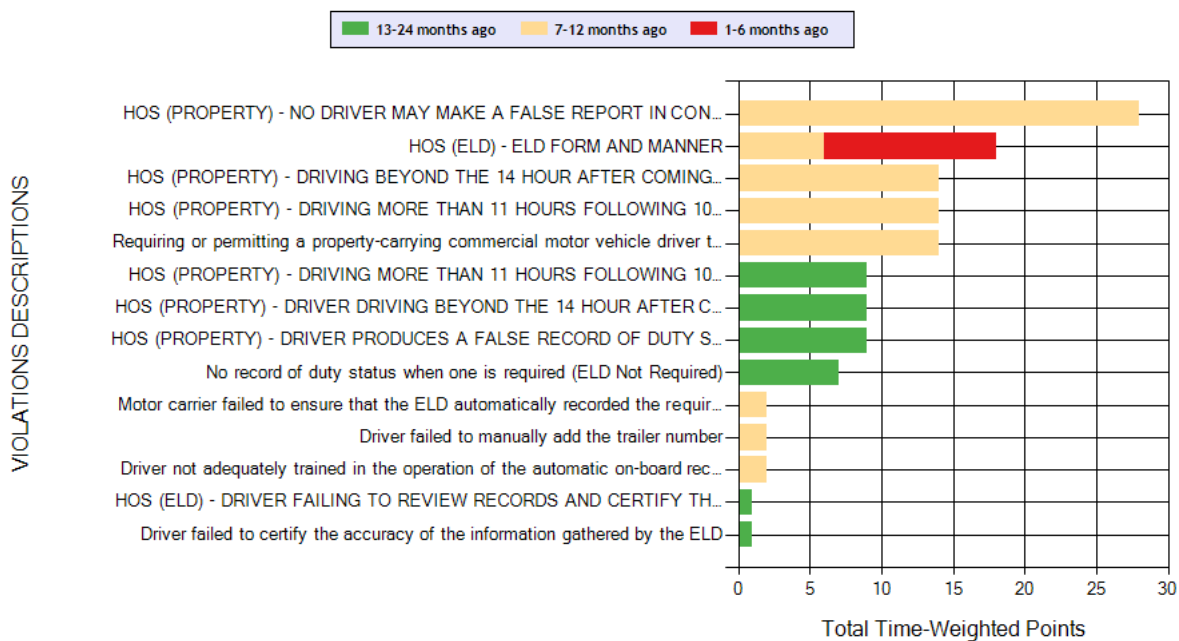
13-24 months ago
7-12 months ago
1-6 months ago

VIOLATIONS DESCRIPTIONS

HOS (PROPERTY) - NO DRIVER MAY MAKE A FALSE REPORT IN CON...
HOS (ELD) - ELD FORM AND MANNER
HOS (PROPERTY) - DRIVING BEYOND THE 14 HOUR AFTER COMING...
HOS (PROPERTY) - DRIVING MORE THAN 11 HOURS FOLLOWING 10...
Requiring or permitting a property-carrying commercial motor vehicle driver t...
HOS (PROPERTY) - DRIVING MORE THAN 11 HOURS FOLLOWING 10...
HOS (PROPERTY) - DRIVER DRIVING BEYOND THE 14 HOUR AFTER C...
HOS (PROPERTY) - DRIVER PRODUCES A FALSE RECORD OF DUTY S...
No record of duty status when one is required (ELD Not Required)
Motor carrier failed to ensure that the ELD automatically recorded the requir...
Driver failed to manually add the trailer number
Driver not adequately trained in the operation of the automatic on-board rec...
HOS (ELD) - DRIVER FAILING TO REVIEW RECORDS AND CERTIFY TH...
Driver failed to certify the accuracy of the information gathered by the ELD

0
5
10
15
20
25
30

Total Time-Weighted Points